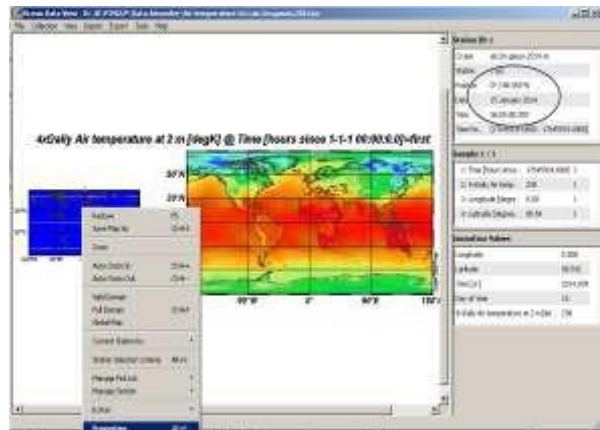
Ocean Data View - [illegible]
File Collection View Import Export Tools Help

4xDaily Air temperature at 2 m [degK] @ Time [hours since 1-1-1 00:00:0.0]=first

30°N
0°
30°S
90°W
0°
90°E
180°E

Station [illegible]
Cruise
Station
Position
Date
Time

Sample 1 / 1
1: Time [hours since
2: 4xDaily Air temp
3: Longitude [Degree
4: Latitude [Degree

Derived/User Values
Longitude
Latitude
Time [yr]
Day of Year
4xDaily Air temperature at 2 m [de

Redraw
Save Plot As
Zoom
Auto Zoom In
Auto Zoom Out
Set Domain
Full Domain
Global Map
Current Statistics
Station Selection Criteria
Manage Plot List
Manage Section
Extras
Properties